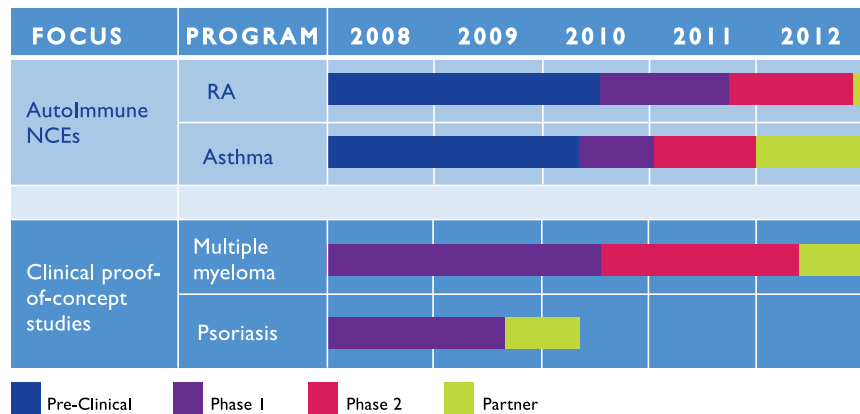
| FOCUS | PROGRAM | 2008 | 2009 | 2010 | 2011 | 2012 |
|---|---|---|---|---|---|---|
| AutoImmune NCEs | RA | | | | | |
| | Asthma | | | | | |
| Clinical proof-of-concept studies | Multiple myeloma | | | | | |
| | Psoriasis | | | | | |

Pre-Clinical Phase 1 Phase 2 Partner